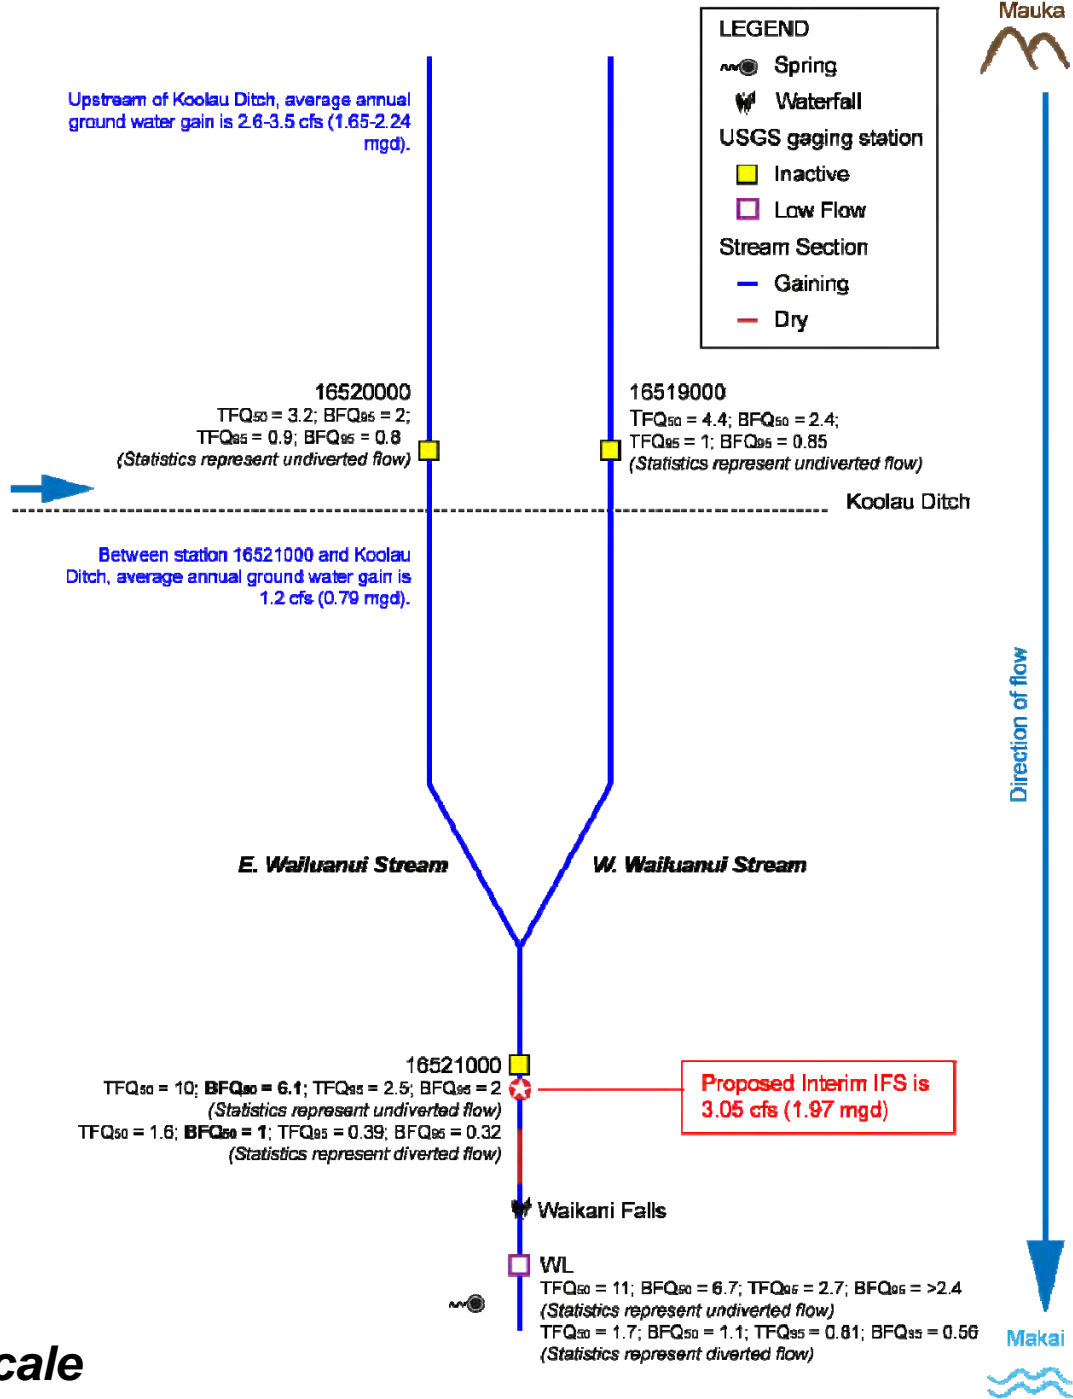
Mauka

LEGEND
Spring
Waterfall
USGS gaging station
Inactive
Low Flow
Stream Section
Gaining
Dry

Upstream of Koolau Ditch, average annual ground water gain is 2.6-3.5 cfs (1.65-2.24 mgd).

16520000
$TFQ_{50}$ = 3.2; $BFQ_{95}$ = 2;
$TFQ_{95}$ = 0.9; $BFQ_{95}$ = 0.8
(Statistics represent undiverted flow)

16519000
$TFQ_{50}$ = 4.4; $BFQ_{50}$ = 2.4;
$TFQ_{95}$ = 1; $BFQ_{95}$ = 0.85
(Statistics represent undiverted flow)

Koolau Ditch

Between station 16521000 and Koolau Ditch, average annual ground water gain is 1.2 cfs (0.79 mgd).

Direction of flow

E. Wailuanui Stream

W. Wailuanui Stream

16521000
$TFQ_{50}$ = 10; **$BFQ_{50}$ = 6.1**; $TFQ_{95}$ = 2.5; $BFQ_{95}$ = 2
(Statistics represent undiverted flow)
$TFQ_{50}$ = 1.6; **$BFQ_{50}$ = 1**; $TFQ_{95}$ = 0.39; $BFQ_{95}$ = 0.32
(Statistics represent diverted flow)

Proposed Interim IFS is 3.05 cfs (1.97 mgd)

Waikani Falls

WL
$TFQ_{50}$ = 11; $BFQ_{50}$ = 6.7; $TFQ_{95}$ = 2.7; $BFQ_{95}$ = >2.4
(Statistics represent undiverted flow)
$TFQ_{50}$ = 1.7; $BFQ_{50}$ = 1.1; $TFQ_{95}$ = 0.81; $BFQ_{95}$ = 0.56
(Statistics represent diverted flow)

Makai

cale